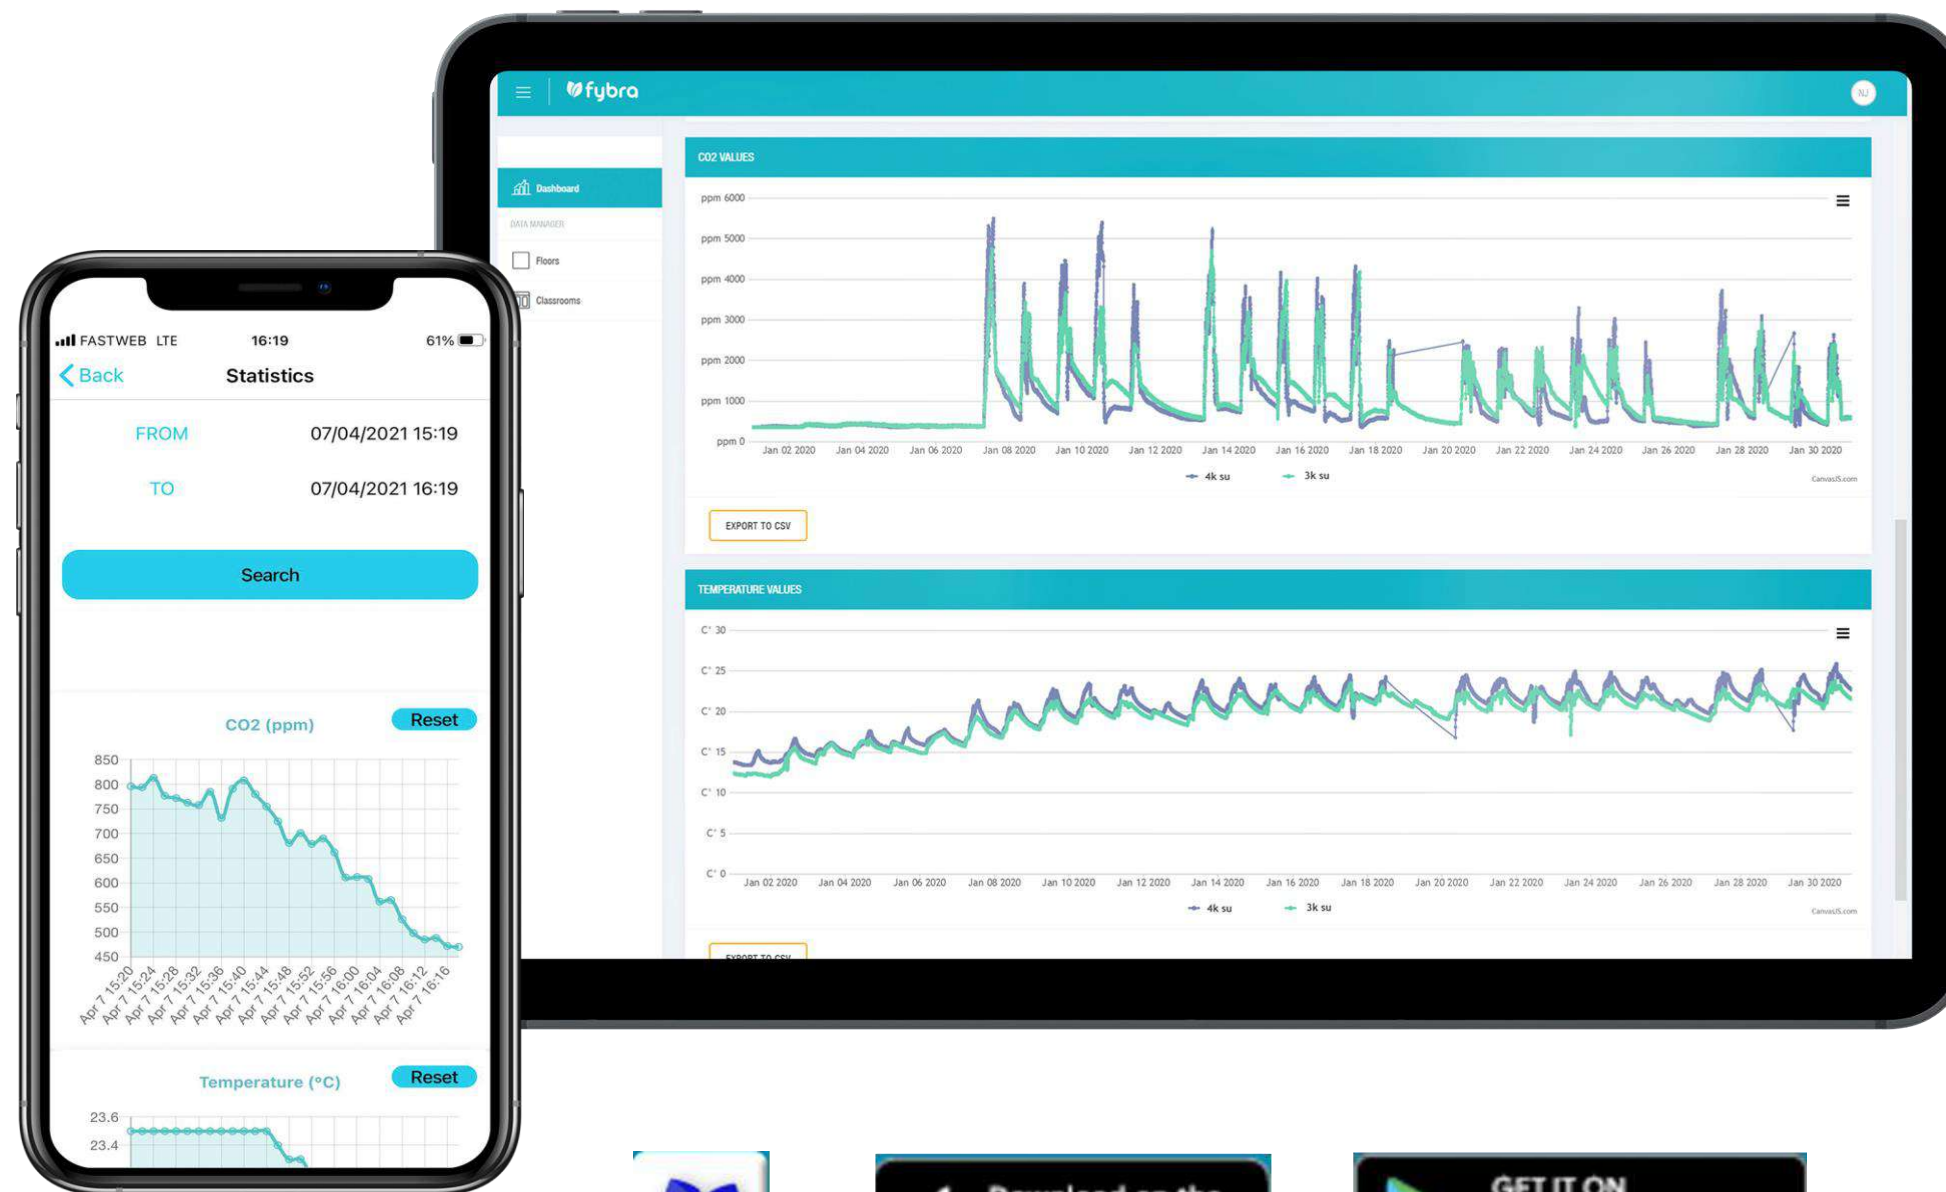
fybra

Dashboard
DATA MANAGER
Floors
Classrooms

CO2 VALUES

ppm 6000
ppm 5000
ppm 4000
ppm 3000
ppm 2000
ppm 1000
ppm 0

Jan 02 2020 Jan 04 2020 Jan 06 2020 Jan 08 2020 Jan 10 2020 Jan 12 2020 Jan 14 2020 Jan 16 2020 Jan 18 2020 Jan 20 2020 Jan 22 2020 Jan 24 2020 Jan 26 2020 Jan 28 2020 Jan 30 2020

4k su 3k su

CanvasJS.com

EXPORT TO CSV

TEMPERATURE VALUES

C° 30
C° 25
C° 20
C° 15
C° 10
C° 5
C° 0

Jan 02 2020 Jan 04 2020 Jan 06 2020 Jan 08 2020 Jan 10 2020 Jan 12 2020 Jan 14 2020 Jan 16 2020 Jan 18 2020 Jan 20 2020 Jan 22 2020 Jan 24 2020 Jan 26 2020 Jan 28 2020 Jan 30 2020

4k su 3k su

CanvasJS.com

EXPORT TO CSV

FASTWEB LTE 16:19 61%

Back Statistics

FROM 07/04/2021 15:19

TO 07/04/2021 16:19

Search

CO2 (ppm) Reset

850
800
750
700
650
600
550
500
450

Apr 7 15:20 Apr 7 15:24 Apr 7 15:28 Apr 7 15:32 Apr 7 15:36 Apr 7 15:40 Apr 7 15:44 Apr 7 15:48 Apr 7 15:52 Apr 7 15:56 Apr 7 16:00 Apr 7 16:04 Apr 7 16:08 Apr 7 16:12 Apr 7 16:16

Temperature (°C) Reset

23.6
23.4

Download on the

GET IT ON